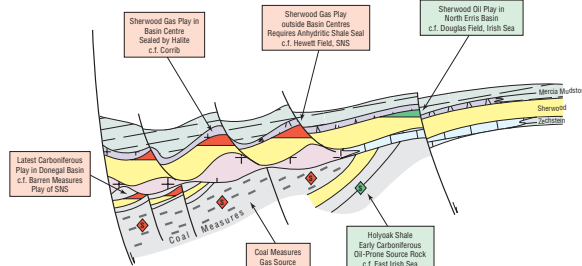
Sherwood Gas Play in Basin Centre Sealed by Halite c.f. Corrib

Sherwood Gas Play outside Basin Centres Requires Anhydritic Shale Seal c.f. Hewett Field, SNS

Sherwood Oil Play in North Erris Basin c.f. Douglas Field, Irish Sea

Mercia Mudsto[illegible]

Sherwood

Zechstein

Latest Carboniferous Play in Donegal Basin c.f. Barren Measures Play of SNS

S

S

S

S

Coal Measures

Coal Measures Gas Source

Holyoak Shale Early Carboniferous Oil-Prone Source Rock c.f. East Irish Sea